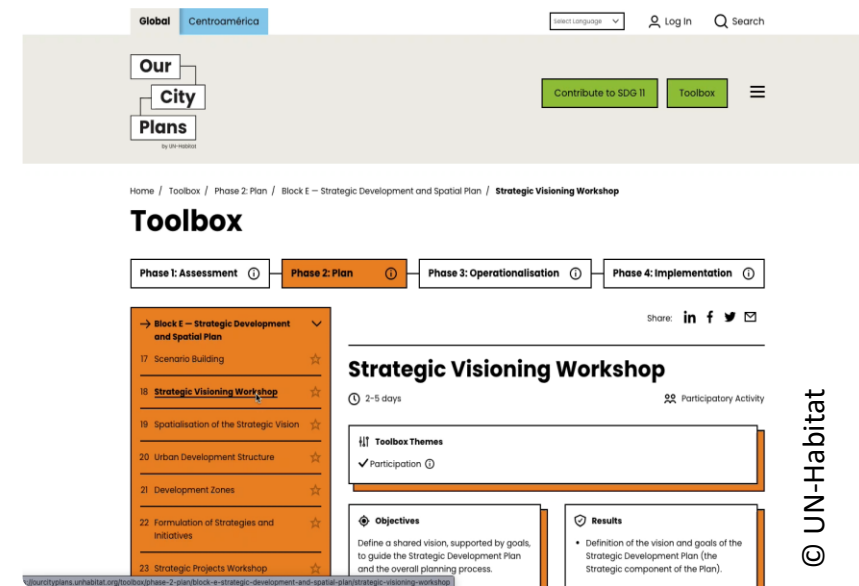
Global Centroamérica

Select Language

Log in

Search

Our City Plans
by UN-Habitat

Contribute to SDG 11

Toolbox

Home / Toolbox / Phase 2: Plan / Block E — Strategic Development and Spatial Plan / Strategic Visioning Workshop

Toolbox

Phase 1: Assessment

Phase 2: Plan

Phase 3: Operationalisation

Phase 4: Implementation

→ Block E — Strategic Development and Spatial Plan

17 Scenario Building

18 Strategic Visioning Workshop

19 Spatialisation of the Strategic Vision

20 Urban Development Structure

21 Development Zones

22 Formulation of Strategies and Initiatives

23 Strategic Projects Workshop

Share:

Strategic Visioning Workshop

2–5 days

Participatory Activity

Toolbox Themes

Participation

Objectives

Define a shared vision, supported by goals, to guide the Strategic Development Plan and the overall planning process.

Results

• Definition of the vision and goals of the Strategic Development Plan (the Strategic component of the Plan).

.../ourcityplans.unhabitat.org/toolbox/phase-2-plan/block-e-strategic-development-and-spatial-plan/strategic-visioning-workshop

© UN-Habitat